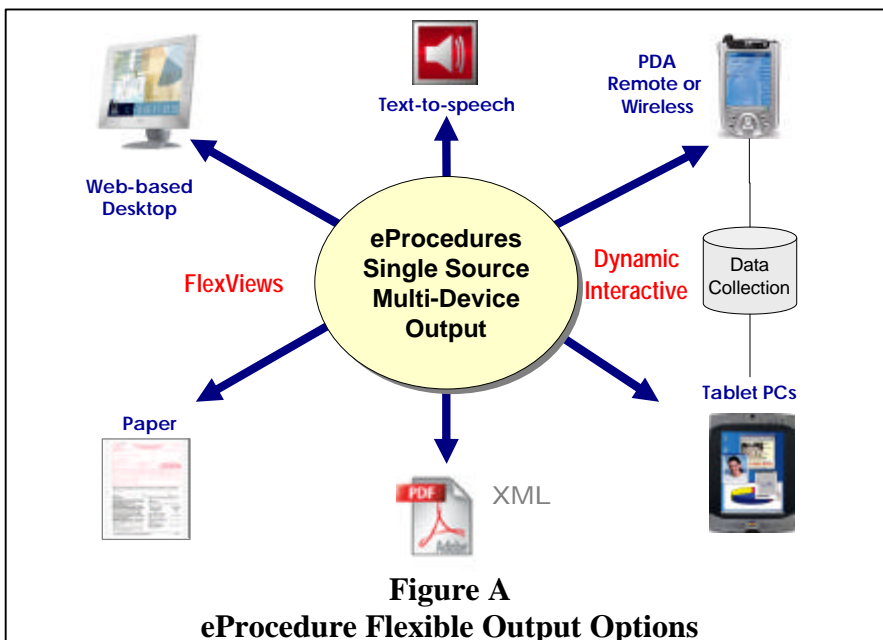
Text-to-speech

PDA
Remote or
Wireless

Web-based
Desktop

eProcedures
Single Source
Multi-Device
Output

FlexViews

Dynamic
Interactive

Data
Collection

Tablet PCs

Paper

PDF

Adobe

XML

Figure A
eProcedure Flexible Output Options